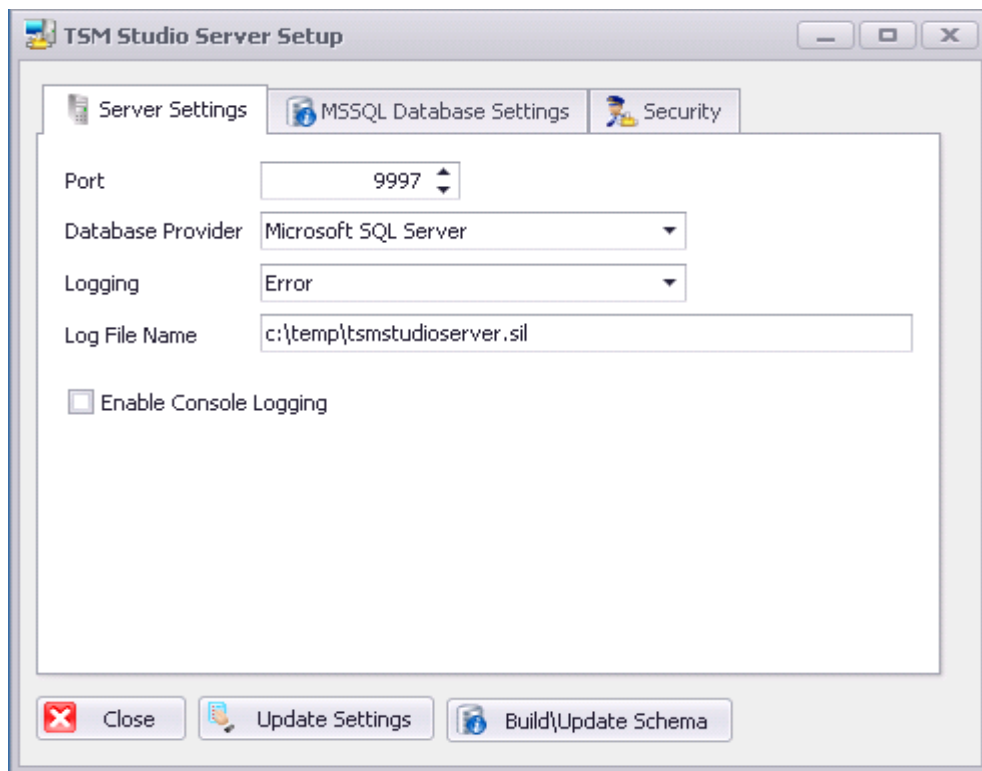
TSM Studio Server Setup

Server Settings
MSSQL Database Settings
Security

Port
9997
Database Provider
Microsoft SQL Server
Logging
Error
Log File Name
c:\temp\tsmstudioserver.sil

Enable Console Logging

Close
Update Settings
Build\Update Schema